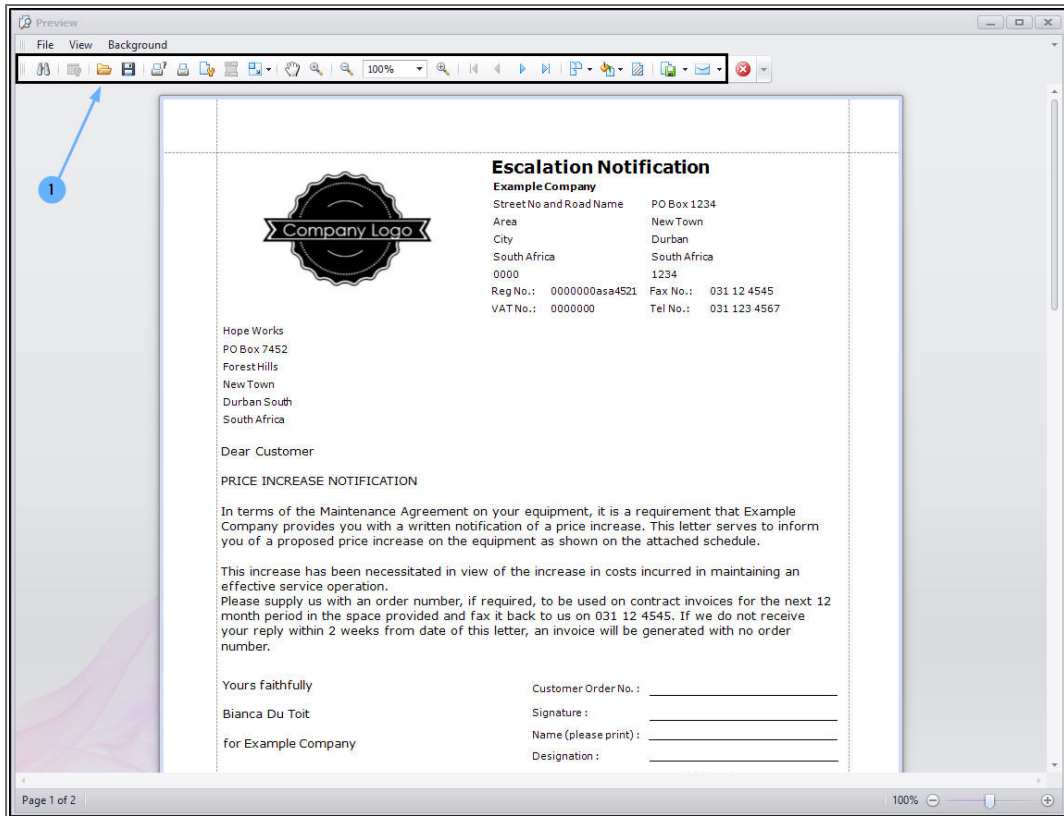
Preview

File View Background

100%

1

Escalation Notification

Company Logo

Example Company

| | |
|---|---|
| Street No and Road Name | PO Box 1234 |
| Area | New Town |
| City | Durban |
| South Africa | South Africa |
| 0000 | 1234 |
| Reg No.: 0000000asa4521 | Fax No.: 031 12 4545 |
| VAT No.: 0000000 | Tel No.: 031 123 4567 |

Hope Works
PO Box 7452
Forest Hills
New Town
Durban South
South Africa

Dear Customer

PRICE INCREASE NOTIFICATION

In terms of the Maintenance Agreement on your equipment, it is a requirement that Example Company provides you with a written notification of a price increase. This letter serves to inform you of a proposed price increase on the equipment as shown on the attached schedule.

This increase has been necessitated in view of the increase in costs incurred in maintaining an effective service operation.
Please supply us with an order number, if required, to be used on contract invoices for the next 12 month period in the space provided and fax it back to us on 031 12 4545. If we do not receive your reply within 2 weeks from date of this letter, an invoice will be generated with no order number.

Yours faithfully

Bianca Du Toit

for Example Company

Customer Order No. :

Signature :

Name (please print) :

Designation :

Page 1 of 2

100%